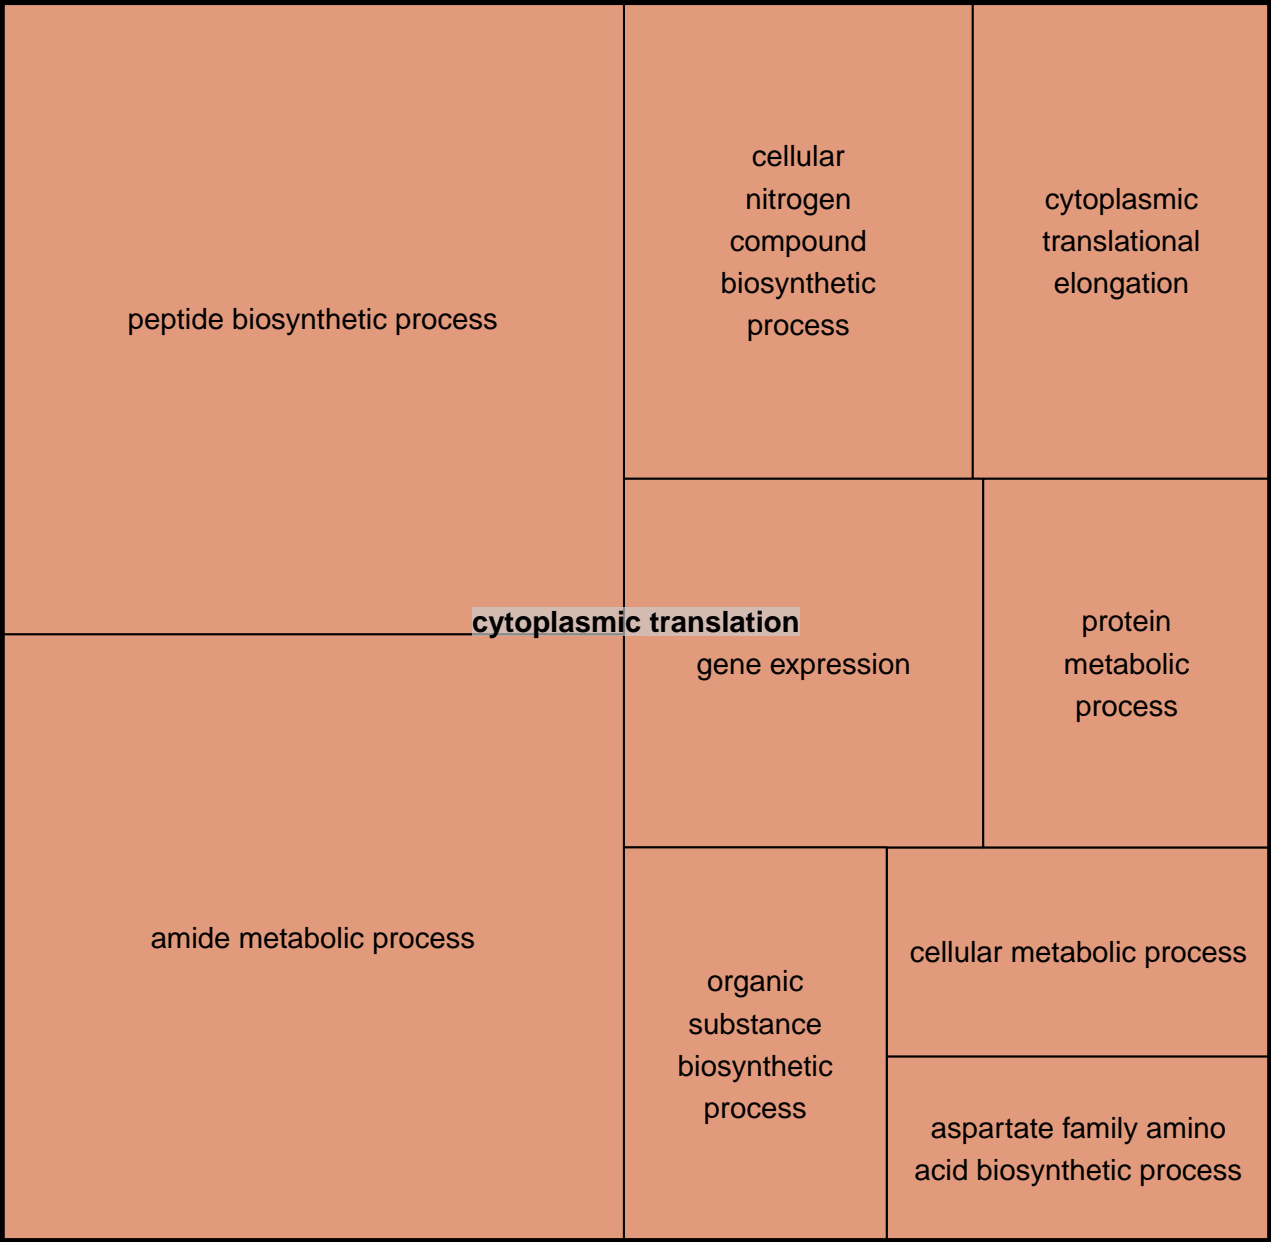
peptide biosynthetic process

cellular nitrogen compound biosynthetic process

cytoplasmic translational elongation

cytoplasmic translation

gene expression

protein metabolic process

amide metabolic process

organic substance biosynthetic process

cellular metabolic process

aspartate family amino acid biosynthetic process